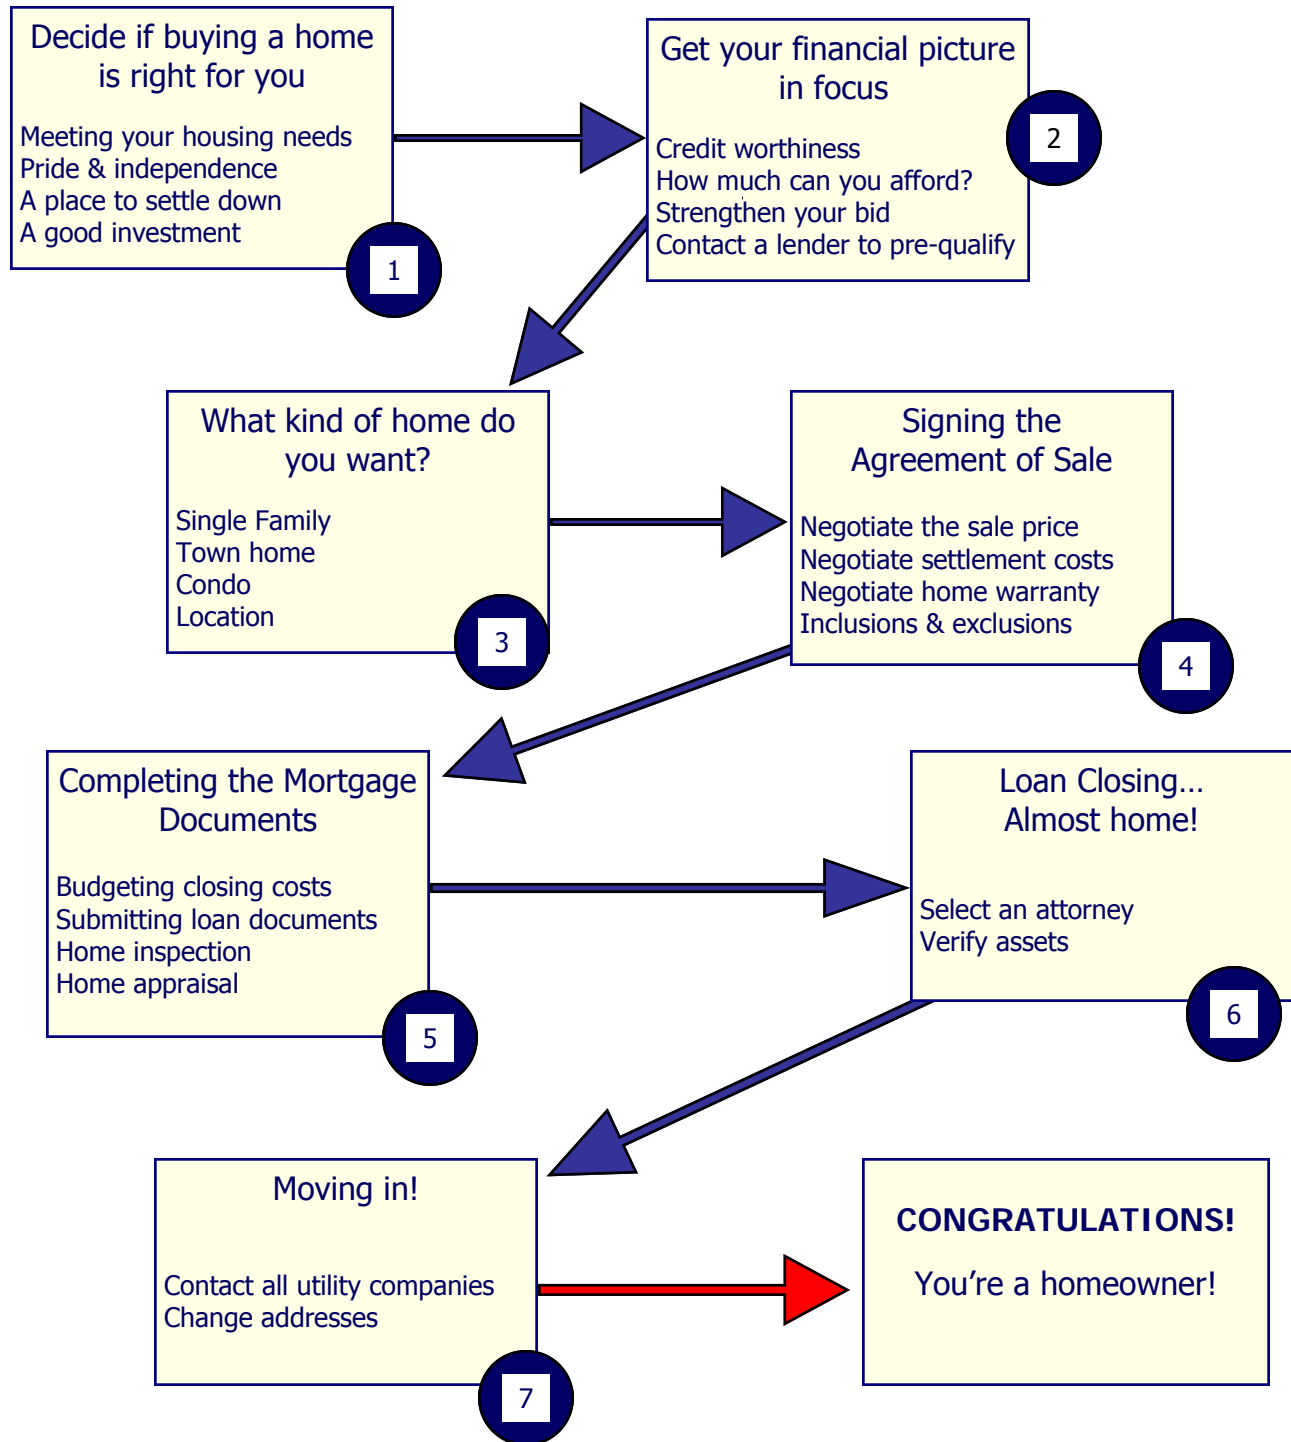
Decide if buying a home is right for you

Meeting your housing needs
Pride & independence
A place to settle down
A good investment

1

Get your financial picture in focus

Credit worthiness
How much can you afford?
Strengthen your bid
Contact a lender to pre-qualify

2

What kind of home do you want?

Single Family
Town home
Condo
Location

3

Signing the Agreement of Sale

Negotiate the sale price
Negotiate settlement costs
Negotiate home warranty
Inclusions & exclusions

4

Completing the Mortgage Documents

Budgeting closing costs
Submitting loan documents
Home inspection
Home appraisal

5

Loan Closing… Almost home!

Select an attorney
Verify assets

6

Moving in!

Contact all utility companies
Change addresses

7

CONGRATULATIONS!

You're a homeowner!